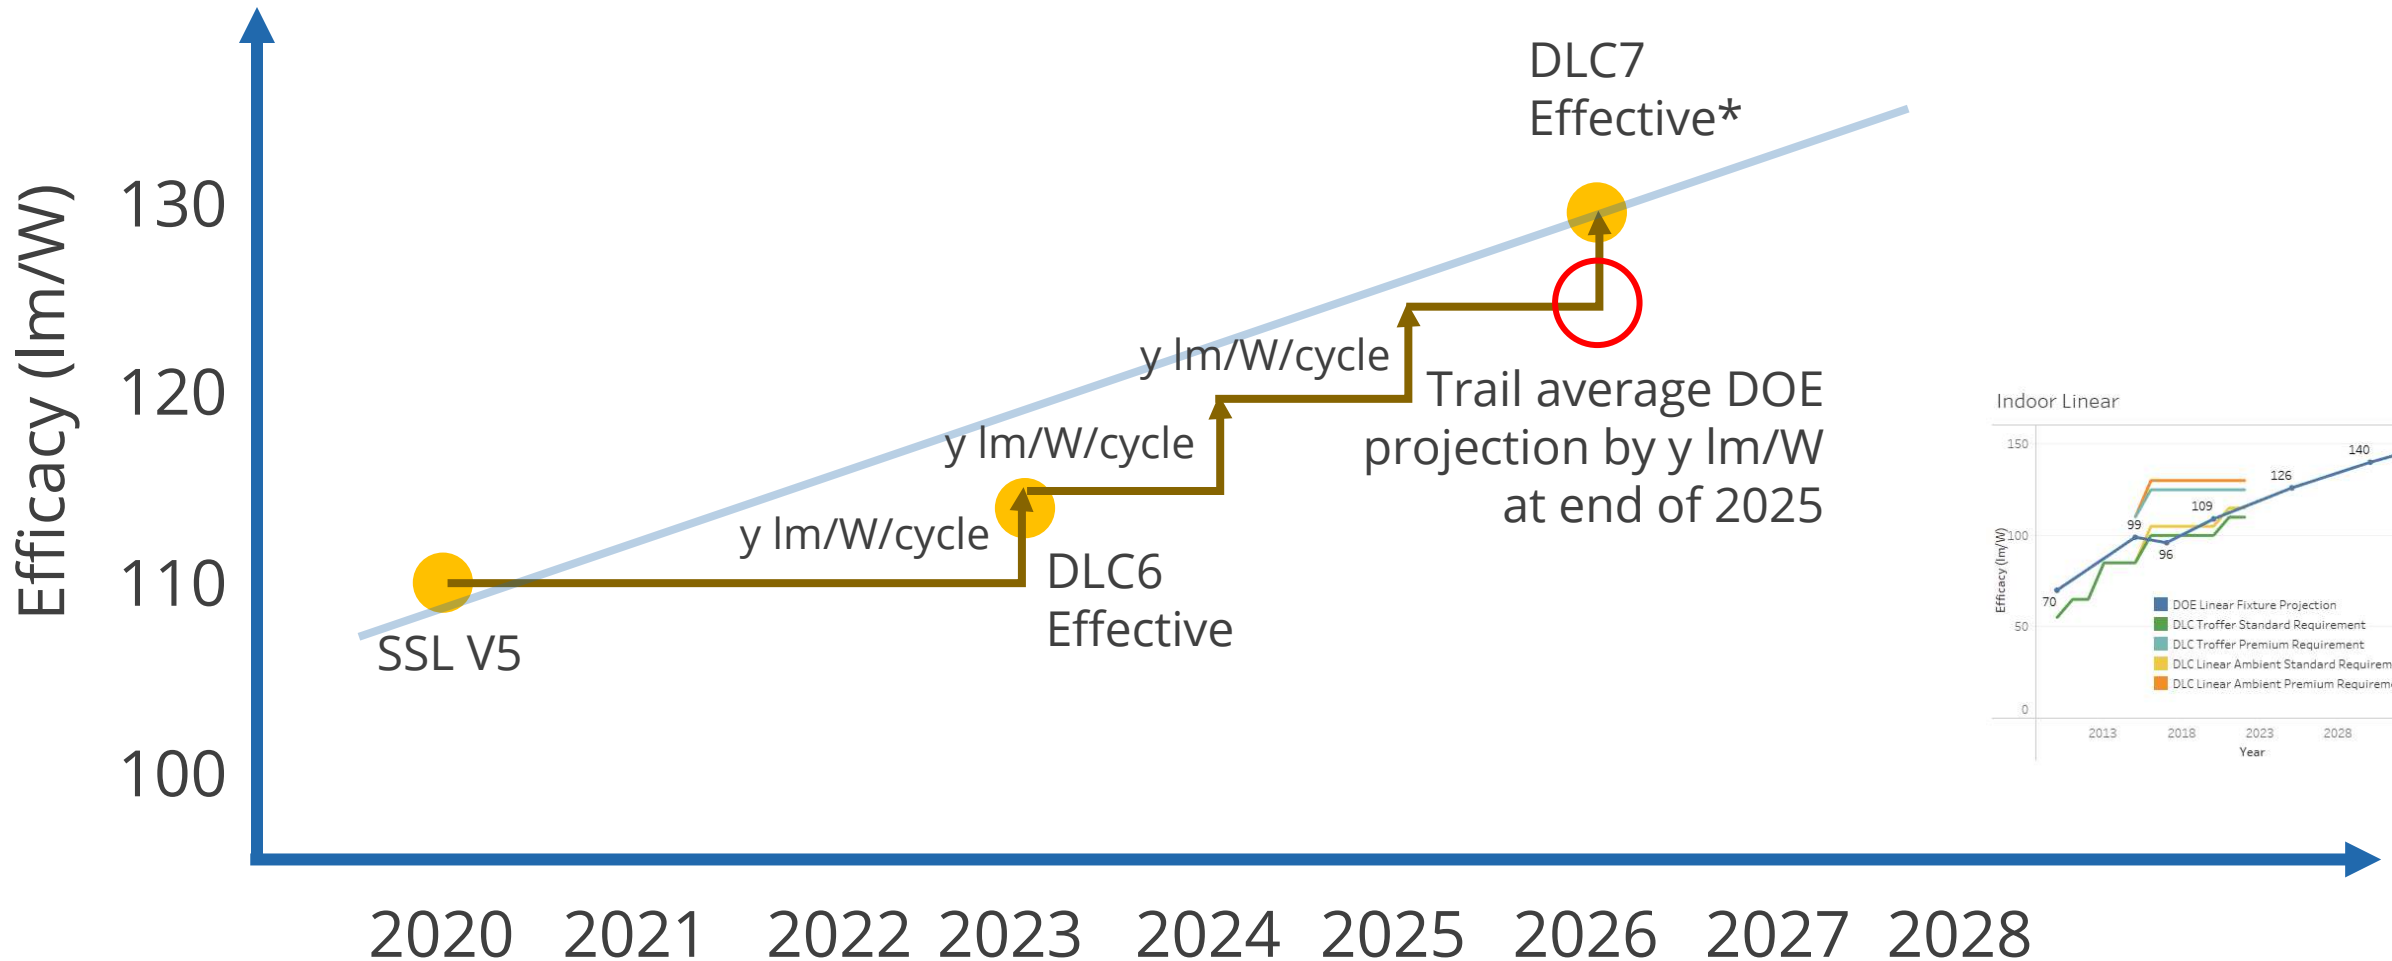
Efficacy (lm/W)

130

120

110

100

DLC7 Effective*

y lm/W/cycle

y lm/W/cycle

y lm/W/cycle

Trail average DOE projection by y lm/W at end of 2025

DLC6 Effective

SSL V5

2020 2021 2022 2023 2024 2025 2026 2027 2028

Indoor Linear

150

100

50

0

Efficacy (lm/W)

140

126

109

99

96

70

DOE Linear Fixture Projection

DLC Troffer Standard Requirement

DLC Troffer Premium Requirement

DLC Linear Ambient Standard Requirem

DLC Linear Ambient Premium Requirem

2013 2018 2023 2028

Year